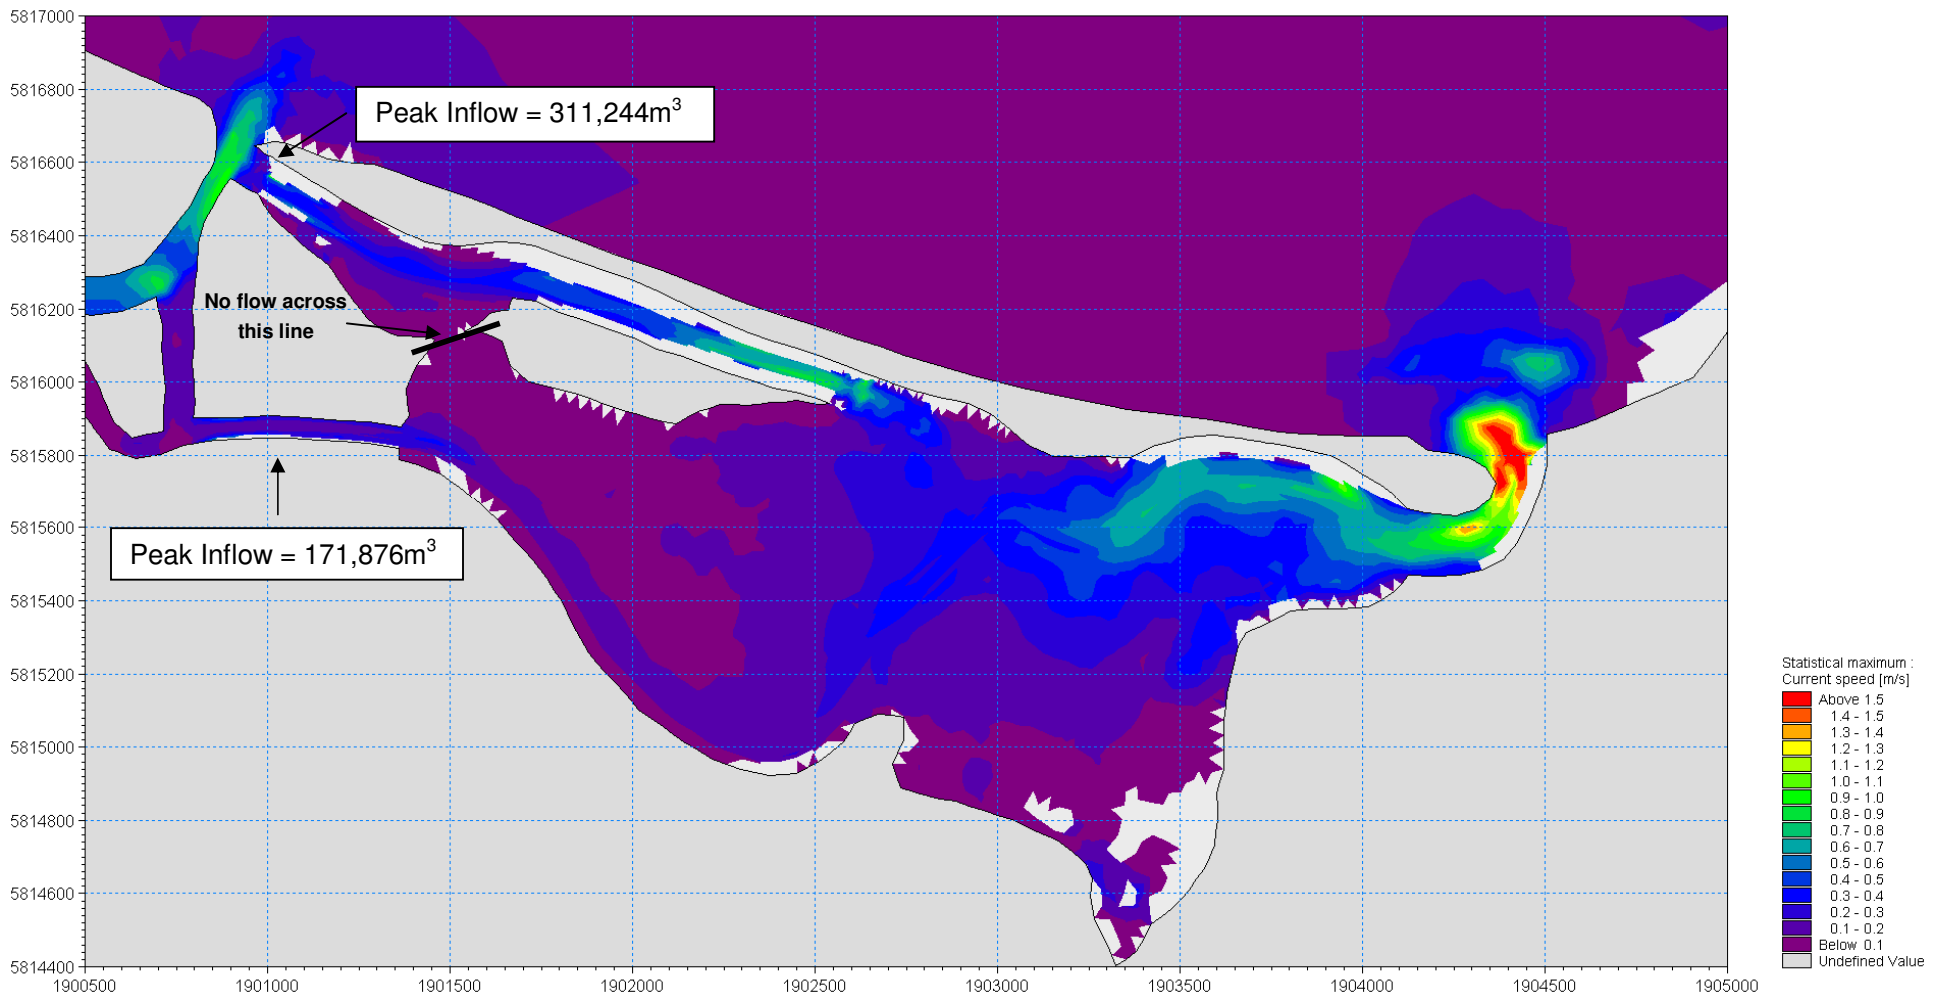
5817000
5816800
5816600
5816400
5816200
5816000
5815800
5815600
5815400
5815200
5815000
5814800
5814600
5814400

Peak Inflow = 311,244m$^3$

No flow across this line

Peak Inflow = 171,876m$^3$

1900500 1901000 1901500 1902000 1902500 1903000 1903500 1904000 1904500 1905000

Statistical maximum :
Current speed [m/s]
Above 1.5
1.4 - 1.5
1.3 - 1.4
1.2 - 1.3
1.1 - 1.2
1.0 - 1.1
0.9 - 1.0
0.8 - 0.9
0.7 - 0.8
0.6 - 0.7
0.5 - 0.6
0.4 - 0.5
0.3 - 0.4
0.2 - 0.3
0.1 - 0.2
Below 0.1
Undefined Value